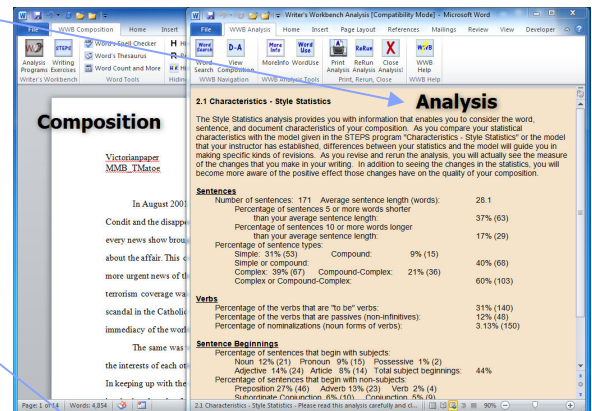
File | WWB Composition | Home | Insert

Analysis Programs | Writing Exercises | Writer's Workbench
Word's Spell Checker | Word's Thesaurus | Word Count and More | Word Tools

Composition

Victorianpaper
MMB_TMatoe

In August 2001
Condit and the disappe
every news show brou
about the affair. This c
more urgent news of the
terrorism coverage wa
scandal in the Catholic
immediacy of the work
The same was
the interests of each ot
In keeping up with the

Page: 1 of 14 | Words: 4,854

Writer's Workbench Analysis [Compatibility Mode] - Microsoft Word

File | WWB Analysis | Home | Insert | Page Layout | References | Mailings | Review | View | Developer

Word Search | D-A View Composition | WWB Navigation | More Info | Word Use | WWB Analysis Tools | Print Analysis | ReRun Analysis | Close Analysis | Print, Rerun, Close | WWB Help | WWB Help

Analysis

2.1 Characteristics - Style Statistics

The Style Statistics analysis provides you with information that enables you to consider the word, sentence, and document characteristics of your composition. As you compare your statistical characteristics with the model given in the STEPS program "Characteristics - Style Statistics" or the model that your instructor has established, differences between your statistics and the model will guide you in making specific kinds of revisions. As you revise and rerun the analysis, you will actually see the measure of the changes that you make in your writing. In addition to seeing the changes in the statistics, you will become more aware of the positive effect those changes have on the quality of your composition.

Sentences
Number of sentences: 171 Average sentence length (words): 28.1
Percentage of sentences 5 or more words shorter than your average sentence length: 37% (63)
Percentage of sentences 10 or more words longer than your average sentence length: 17% (29)
Percentage of sentence types:
Simple: 31% (53) Compound: 9% (15)
Simple or compound: 40% (68)
Complex: 39% (67) Compound-Complex: 21% (36)
Complex or Compound-Complex: 60% (103)

Verbs
Percentage of the verbs that are "to be" verbs: 31% (140)
Percentage of the verbs that are passives (non-infinitives): 12% (48)
Percentage of nominalizations (noun forms of verbs): 3.13% (150)

Sentence Beginnings
Percentage of sentences that begin with subjects:
Noun 12% (21) Pronoun 9% (15) Possessive 1% (2)
Adjective 14% (24) Article 8% (14) Total subject beginnings: 44%
Percentage of sentences that begin with non-subjects:
Preposition 27% (46) Adverb 13% (23) Verb 2% (4)
Subordinate Conjunction 6% (10) Conjunction 5% (9)

2.1 Characteristics - Style Statistics - Please read this analysis carefully and cl... | 90%